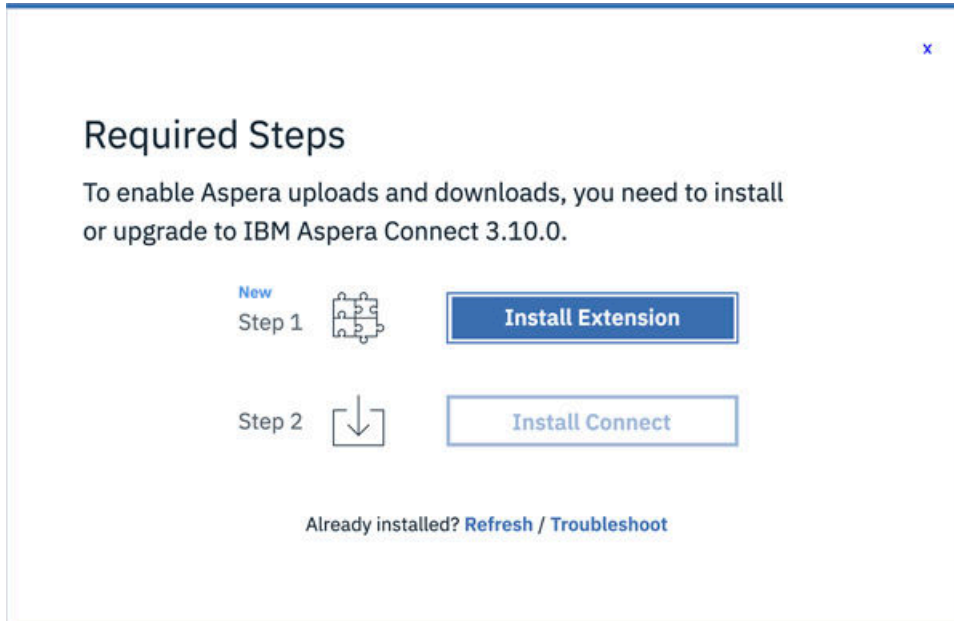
x

Required Steps

To enable Aspera uploads and downloads, you need to install or upgrade to IBM Aspera Connect 3.10.0.

New
Step 1

Install Extension

Step 2

Install Connect

Already installed? Refresh / Troubleshoot